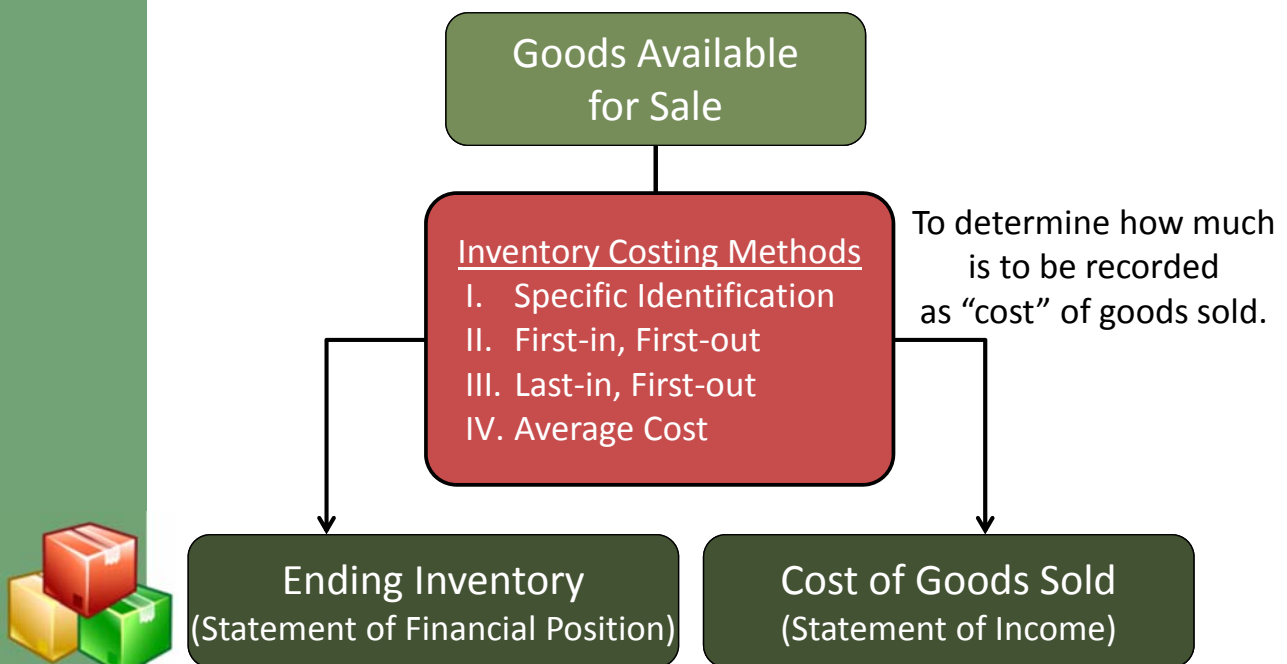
Goods Available for Sale

Inventory Costing Methods
I. Specific Identification
II. First-in, First-out
III. Last-in, First-out
IV. Average Cost

To determine how much is to be recorded as "cost" of goods sold.

Ending Inventory
(Statement of Financial Position)

Cost of Goods Sold
(Statement of Income)